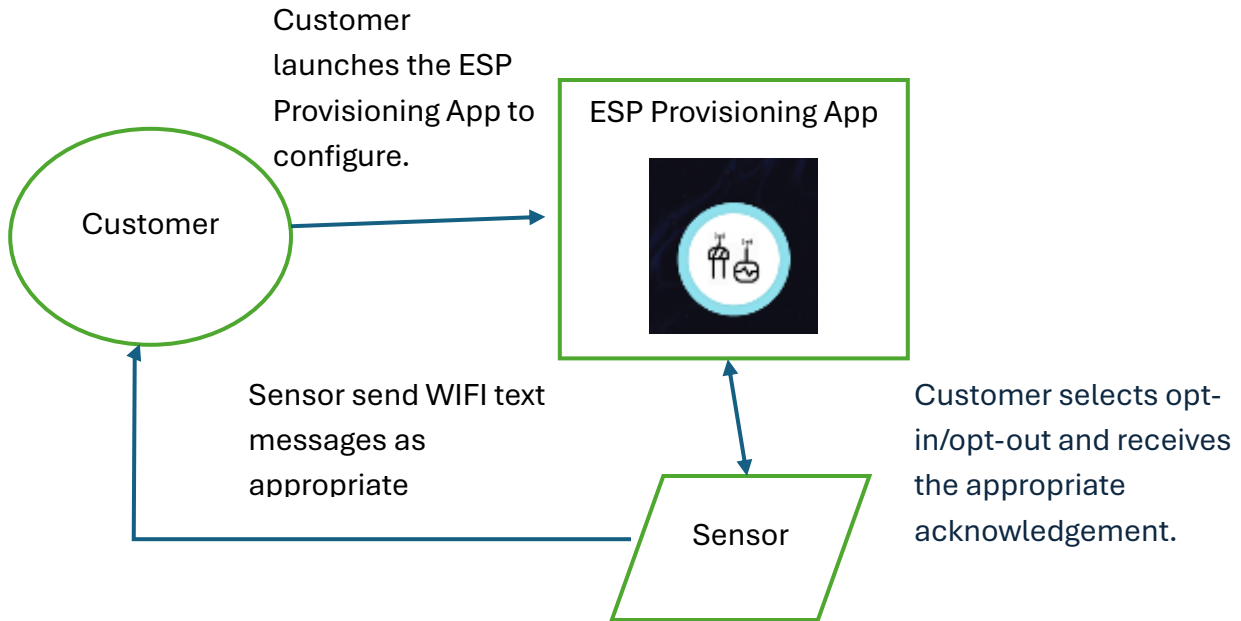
Customer launches the ESP Provisioning App to configure.

ESP Provisioning App

Customer

Sensor send WIFI text messages as appropriate

Customer selects opt-in/opt-out and receives the appropriate acknowledgement.

Sensor